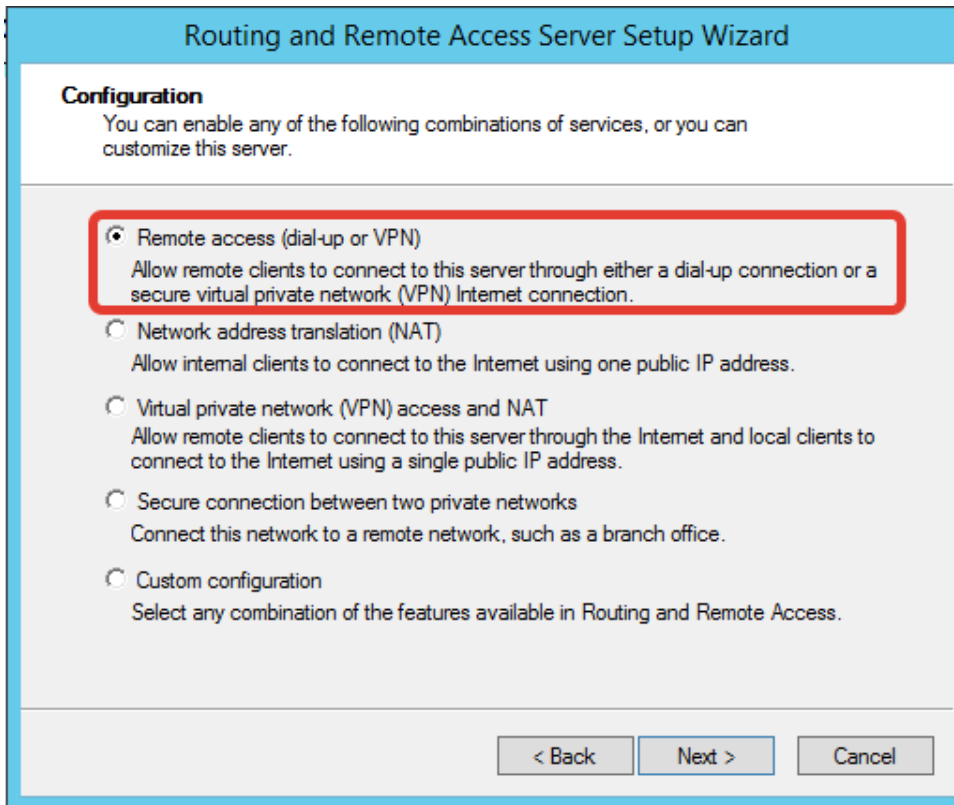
Routing and Remote Access Server Setup Wizard

Configuration
You can enable any of the following combinations of services, or you can customize this server.

Remote access (dial-up or VPN)
Allow remote clients to connect to this server through either a dial-up connection or a secure virtual private network (VPN) Internet connection.

Network address translation (NAT)
Allow internal clients to connect to the Internet using one public IP address.

Virtual private network (VPN) access and NAT
Allow remote clients to connect to this server through the Internet and local clients to connect to the Internet using a single public IP address.

Secure connection between two private networks
Connect this network to a remote network, such as a branch office.

Custom configuration
Select any combination of the features available in Routing and Remote Access.

< Back
Next >
Cancel